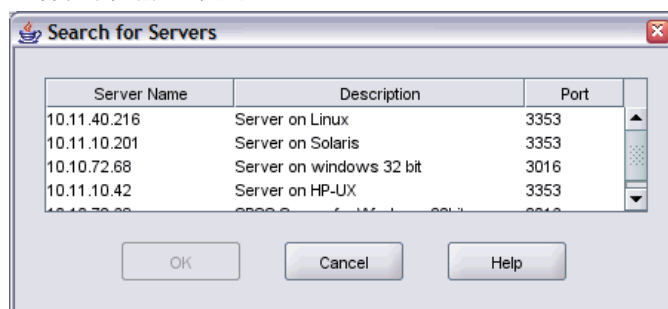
Search for Servers

| Server Name | Description | Port |
|---|---|---|
| 10.11.40.216 | Server on Linux | 3353 |
| 10.11.10.201 | Server on Solaris | 3353 |
| 10.10.72.68 | Server on windows 32 bit | 3016 |
| 10.11.10.42 | Server on HP-UX | 3353 |
| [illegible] | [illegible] | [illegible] |

OK

Cancel

Help